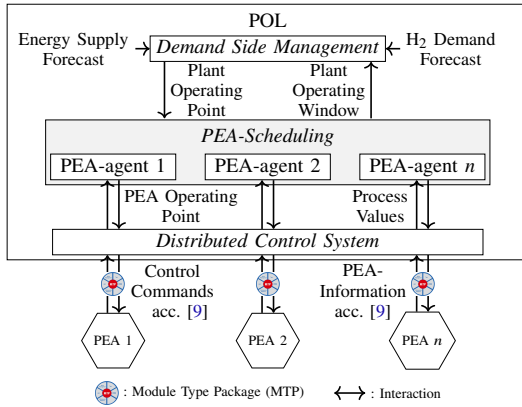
POL

Energy Supply Forecast

*Demand Side Management*

$H_2$ Demand Forecast

Plant Operating Point

Plant Operating Window

*PEA-Scheduling*

PEA-agent 1

PEA-agent 2

PEA-agent *n*

PEA Operating Point

Process Values

*Distributed Control System*

Control Commands acc. [9]

PEA-Information acc. [9]

PEA 1

PEA 2

PEA *n*

: Module Type Package (MTP)

: Interaction